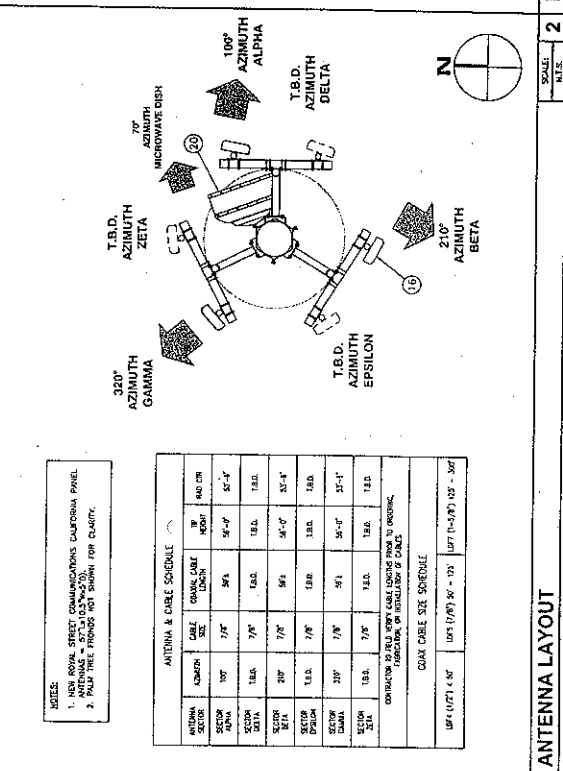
NOTES:
1. NEW ROYAL STREET COMMUNICATIONS CALIFORNIA PANEL ANTENNAS – 57"x10.3"x5.9".
2. PALM TREE FRONDS NOT SHOWN FOR CLARITY.

ANTENNA & CABLE SCHEDULE

| ANTENNA SECTOR | AZIMUTH | CABLE SIZE | COAXIAL CABLE LENGTH | TIP HEIGHT | RAD CTR |
|---|---|---|---|---|---|
| SECTOR ALPHA | 100° | 7/8" | 56'± | 56'-0" | 53'-4" |
| SECTOR DELTA | T.B.D. | 7/8" | T.B.D. | T.B.D. | T.B.D. |
| SECTOR BETA | 210° | 7/8" | 56'± | 56'-0" | 53'-4" |
| SECTOR EPSILON | T.B.D. | 7/8" | T.B.D. | T.B.D. | T.B.D. |
| SECTOR GAMMA | 320° | 7/8" | 56'± | 56'-0" | 53'-1" |
| SECTOR ZETA | T.B.D. | 7/8" | T.B.D. | T.B.D. | T.B.D. |

CONTRACTOR TO FIELD VERIFY CABLE LENGTHS PRIOR TO ORDERING, FABRICATION, OR INSTALLATION OF CABLES

COAX CABLE SIZE SCHEDULE

LDF4 (1/2") ≤ 50' | LDF5 (7/8") 50' – 125' | LDF7 (1-5/8") 125' – 300'

320° AZIMUTH GAMMA

T.B.D. AZIMUTH ZETA

70° AZIMUTH MICROWAVE DISH

20

100° AZIMUTH ALPHA

T.B.D. AZIMUTH DELTA

N

T.B.D. AZIMUTH EPSILON

16

210° AZIMUTH BETA

ANTENNA LAYOUT

SCALE: N.T.S.

2